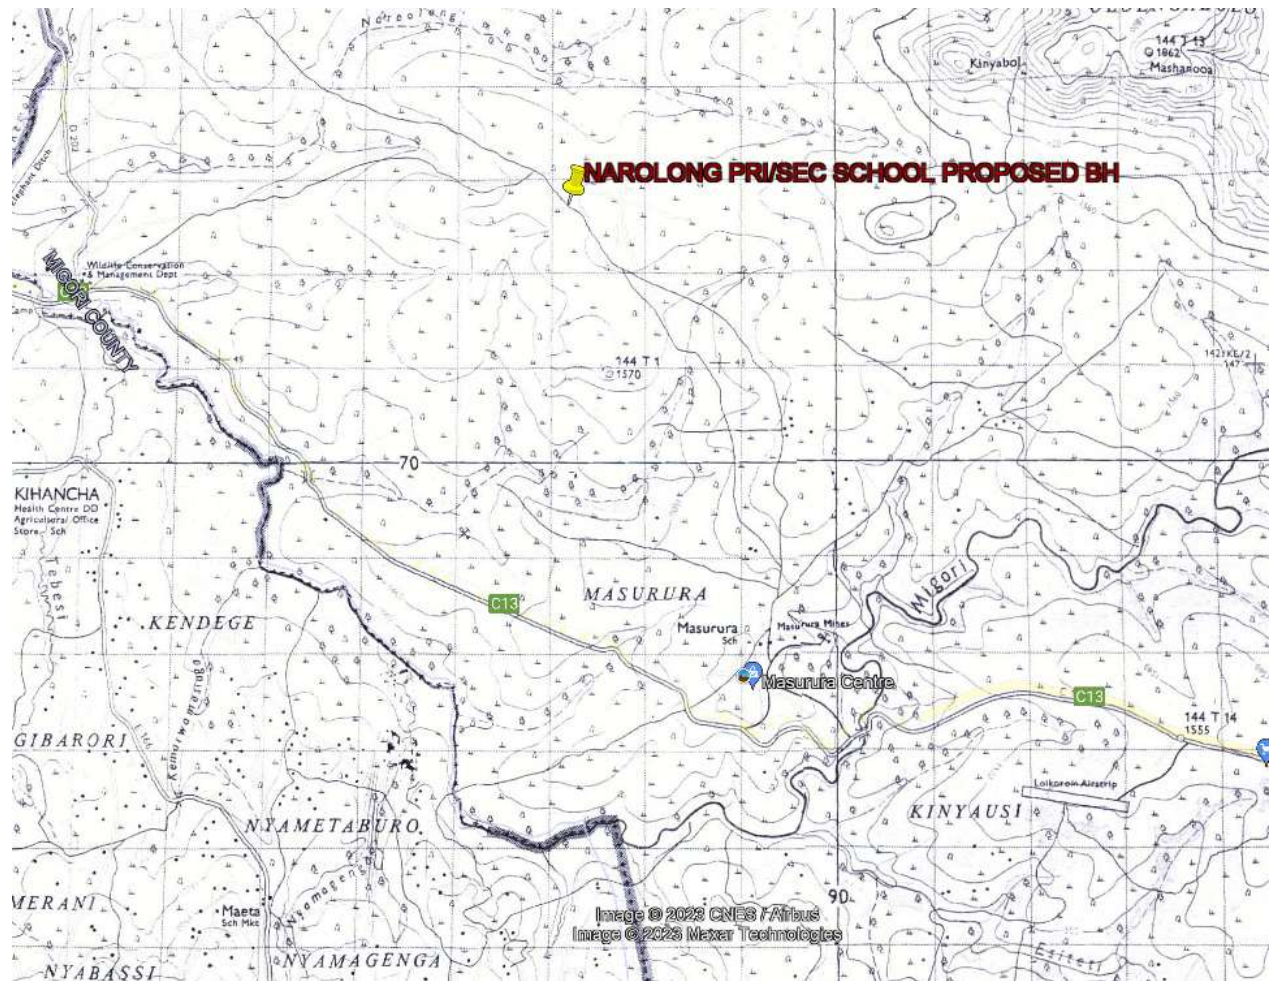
Nereolong
Kinyabol
144 T 13
1862
Mashanooa
NAROLONG PRI/SEC SCHOOL PROPOSED BH
Elephant Ditch
Wildlife Conservation & Management Dept
MIGORI COUNTY
C13
144 T 1
1570
1423KE/2
147
70
KIHANCHA
Health Centre DO Agricultural Office Store Sch
Tebesi
KENDEGE
C13
MASURURA
Masurura
Sch
Masurura Mines
Migori
Masurura Centre
C13
144 T 14
1555
Kemorwamarago
GIBARORI
Loikorein Airstrip
KINYAUSI
NYAMETABURO
Nyamagenga
MERANI
Maeta
Sch Mkt
90
Image © 2023 CNES / Airbus
Image © 2023 Maxar Technologies
NYABASSI
NYAMAGENGA
Esiteti